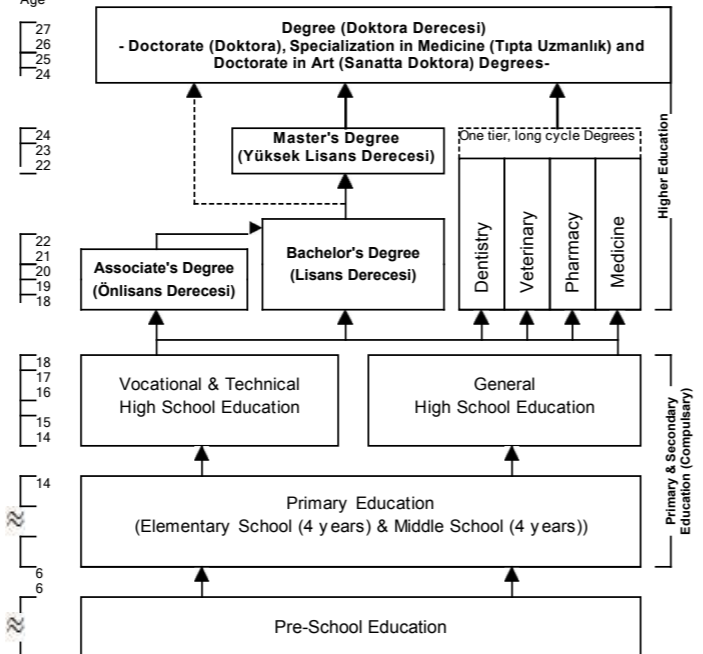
Age

27
26
25
24

Degree (Doktora Derecesi)
- Doctorate (Doktora), Specialization in Medicine (Tıpta Uzmanlık) and Doctorate in Art (Sanatta Doktora) Degrees-

24
23
22

Master's Degree
(Yüksek Lisans Derecesi)

One tier, long cycle Degrees

Higher Education

22
21
20
19
18

Associate's Degree
(Önlisans Derecesi)

Bachelor's Degree
(Lisans Derecesi)

Dentistry

Veterinary

Pharmacy

Medicine

18
17
16
15
14

Vocational & Technical
High School Education

General
High School Education

Primary & Secondary Education (Compulsary)

14

Primary Education
(Elementary School (4 years) & Middle School (4 years))

6
6

Pre-School Education